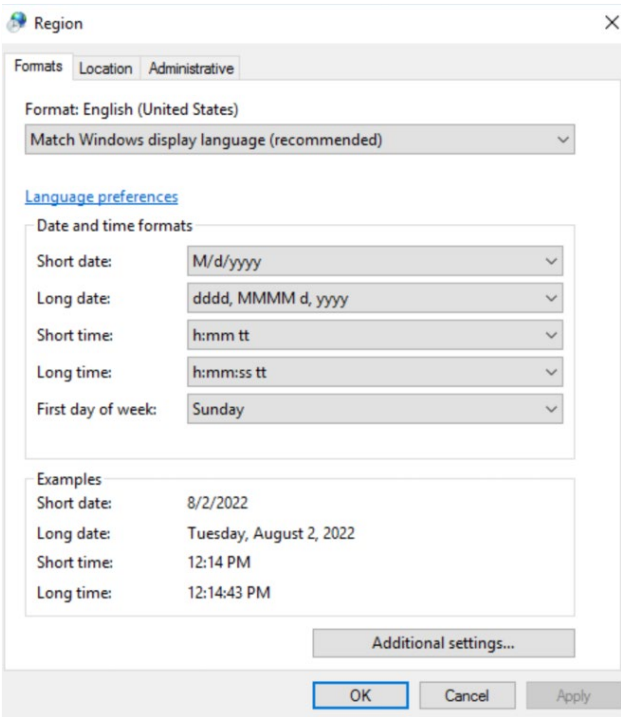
Region
×

Formats Location Administrative

Format: English (United States)

Match Windows display language (recommended)

Language preferences

Date and time formats

Short date: M/d/yyyy

Long date: dddd, MMMM d, yyyy

Short time: h:mm tt

Long time: h:mm:ss tt

First day of week: Sunday

Examples

Short date: 8/2/2022

Long date: Tuesday, August 2, 2022

Short time: 12:14 PM

Long time: 12:14:43 PM

Additional settings...

OK Cancel Apply